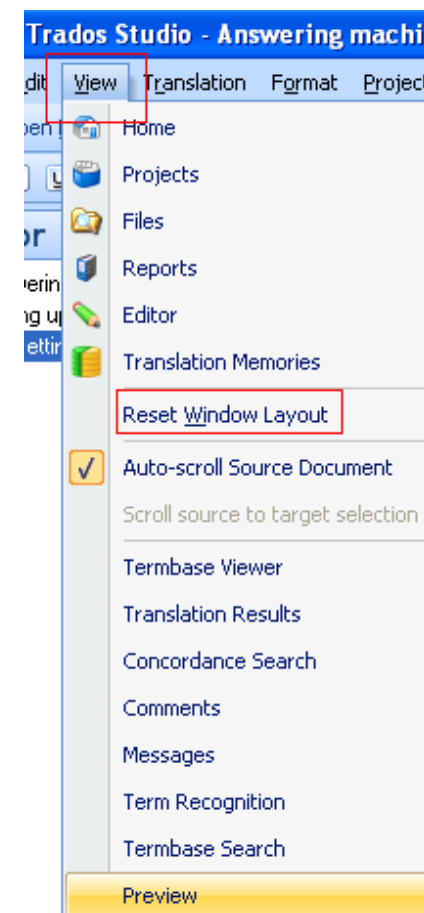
Trados Studio - Answering machi

dit View Translation Format Projec

Home
Projects
Files
Reports
Editor
Translation Memories
Reset Window Layout
Auto-scroll Source Document
Scroll source to target selection
Termbase Viewer
Translation Results
Concordance Search
Comments
Messages
Term Recognition
Termbase Search
Preview

pen
or
erin
ng u
ettir